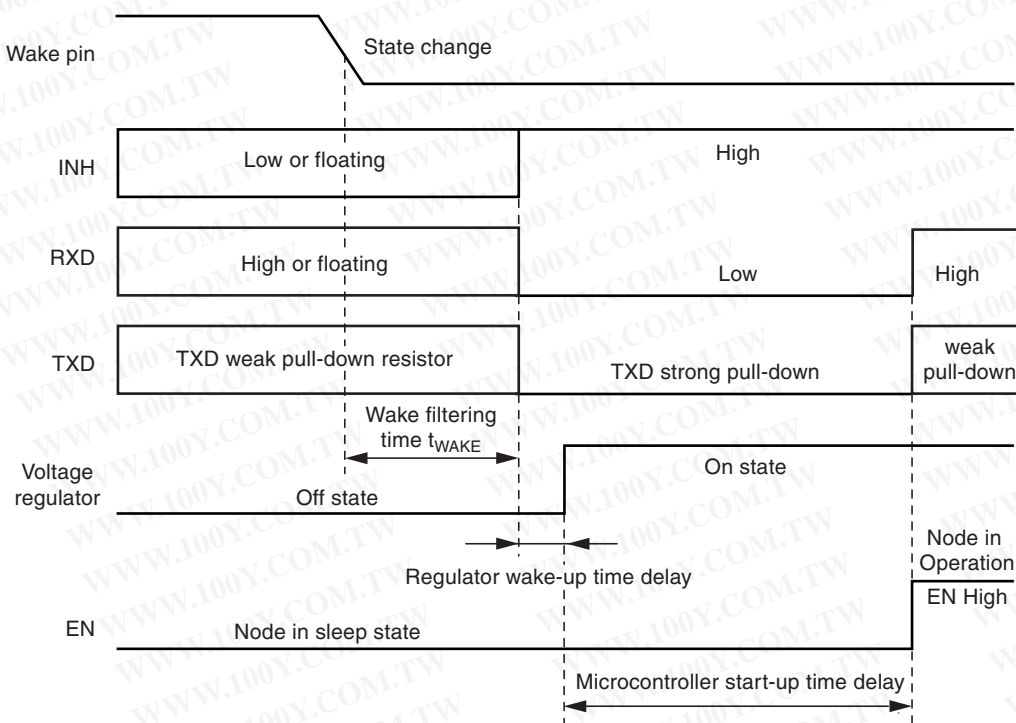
Wake pin

State change

INH

Low or floating

High

RXD

High or floating

Low

High

TXD

TXD weak pull-down resistor

TXD strong pull-down

weak pull-down

Wake filtering time $t_{WAKE}$

Voltage regulator

On state

Off state

Regulator wake-up time delay

Node in Operation

EN High

EN

Node in sleep state

Microcontroller start-up time delay

WWW.100Y.COM.TW